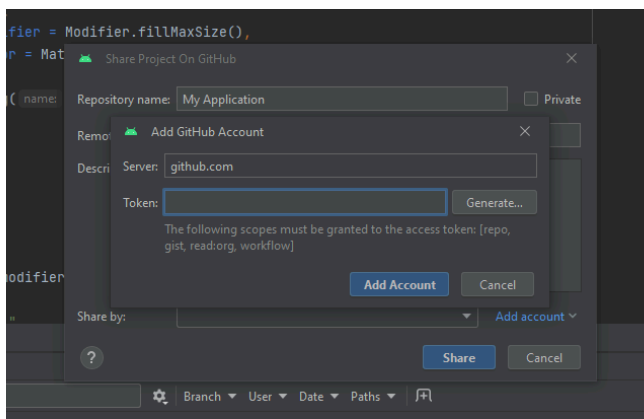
fier = Modifier.fillMaxSize(),
r = Mat

( name:

odifier

Share Project On GitHub
×
Repository name: My Application
Private
Remo
Descri

Add GitHub Account
×
Server: github.com
Token:
Generate...
The following scopes must be granted to the access token: [repo, gist, read:org, workflow]
Add Account
Cancel

Share by:
Add account
?
Share
Cancel

Branch User Date Paths